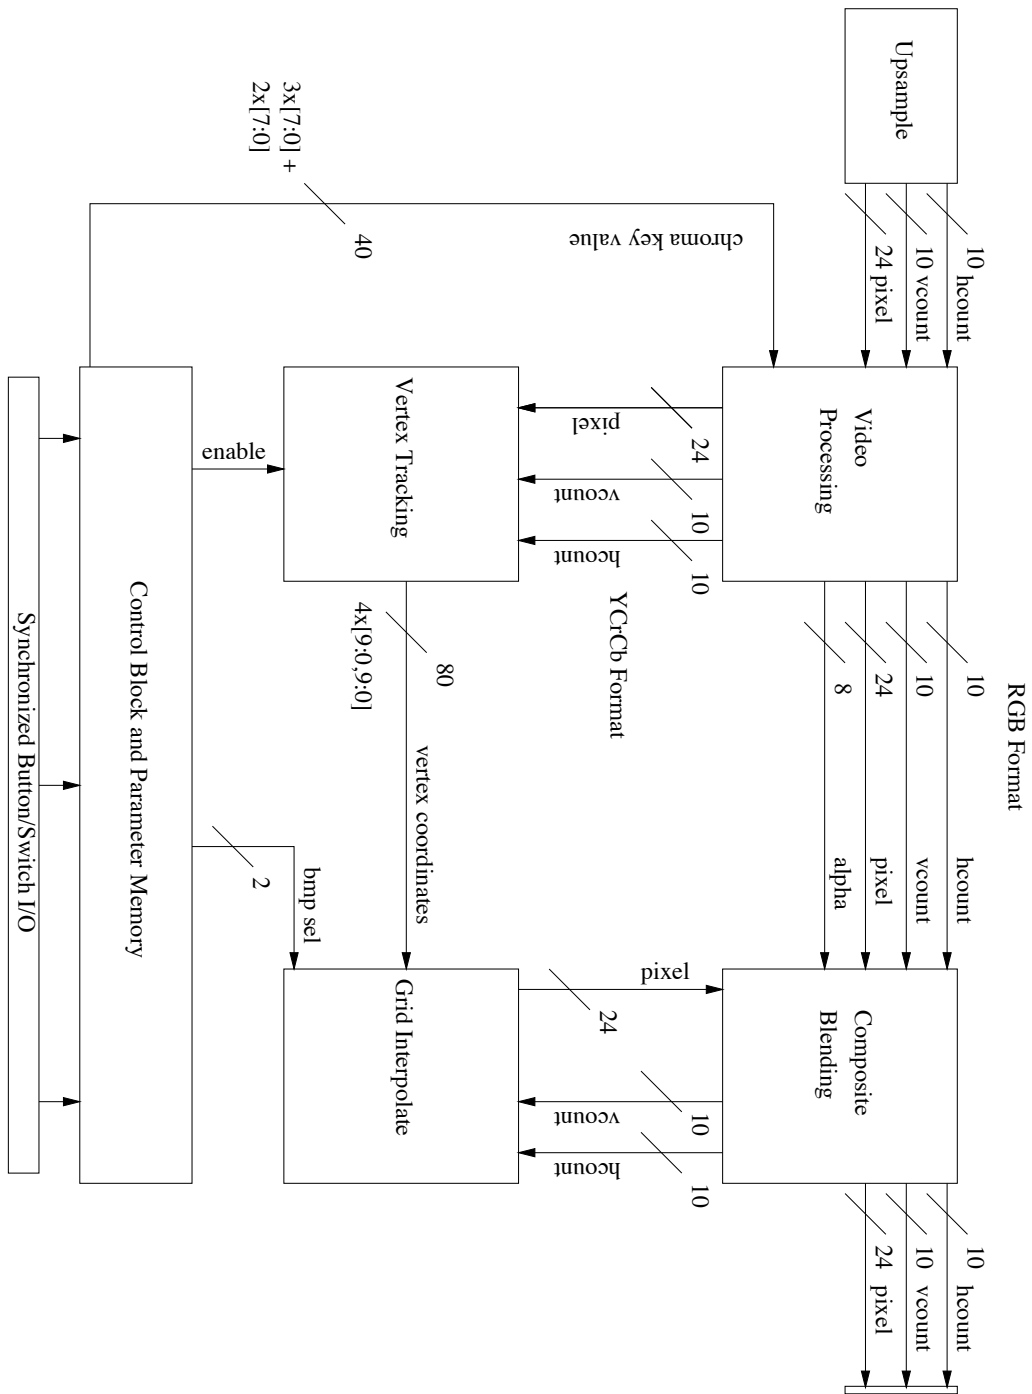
Upsample

10 hcount
10 vcount
24 pixel

chroma key value

40
3x[7:0] +
2x[7:0]

Video
Processing

24
pixel
10
vcount
10
hcount

Vertex Tracking

enable

Control Block and Parameter Memory

Synchronized Button/Switch I/O

RGB Format

10
hcount
10
vcount
24
pixel
8
alpha

YCrCb Format

80
4x[9:0,9:0]
vertex coordinates

2
bmp sel

Composite
Blending

pixel
24

Grid Interpolate

10
vcount
10
hcount

10 hcount
10 vcount
24 pixel